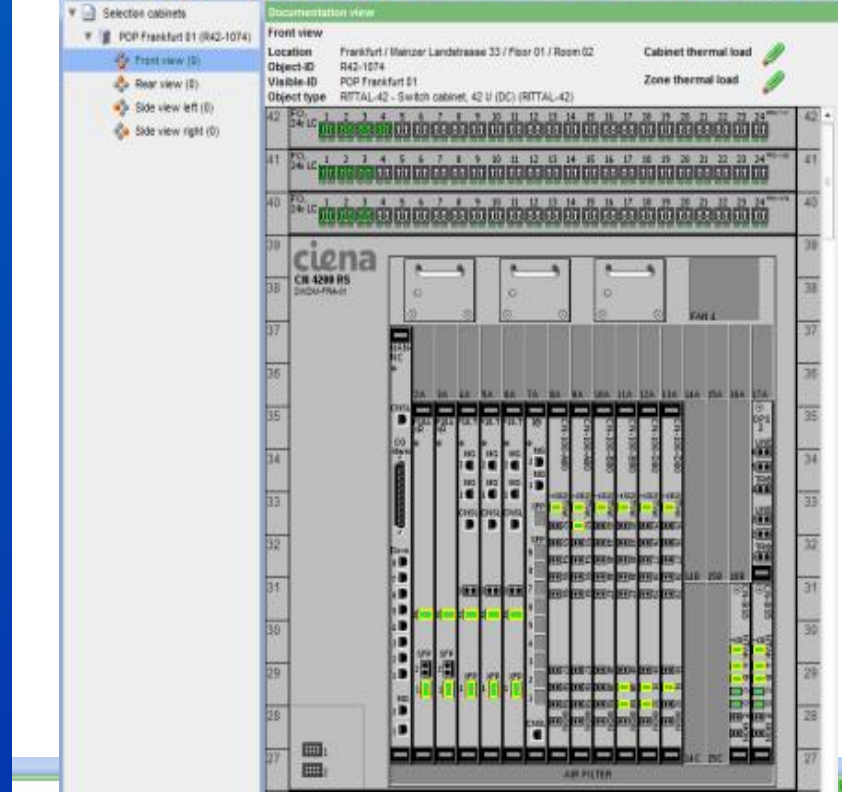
Selection cabinets
POP Frankfurt 01 (R42-1074)
Front view (0)
Rear view (0)
Side view left (0)
Side view right (0)

Documentation view

Front view

Location Frankfurt / Mainzer Landstrasse 33 / Floor 01 / Room 02
Object-ID R42-1074
Visible-ID POP Frankfurt 01
Object type RITTAL-42 - Switch cabinet, 42 U (DC) (RITTAL-42)

Cabinet thermal load
Zone thermal load

42 FO 24x LC 1 2 3 4 5 6 7 8 9 10 11 12 13 14 15 16 17 18 19 20 21 22 23 24 42
41 FO 24x LC 1 2 3 4 5 6 7 8 9 10 11 12 13 14 15 16 17 18 19 20 21 22 23 24 41
40 FO 24x LC 1 2 3 4 5 6 7 8 9 10 11 12 13 14 15 16 17 18 19 20 21 22 23 24 40

39 ciena 39
38 CN 4200 RS 38
37 37
36 36
35 2A 3A 4A 5A 6A 7A 8A 9A 10A 11A 12A 13A 14A 15A 16A 17A 35
34 34
33 33
32 32
31 31
30 30
29 29
28 28
27 27

FAN 4

AIR FILTER